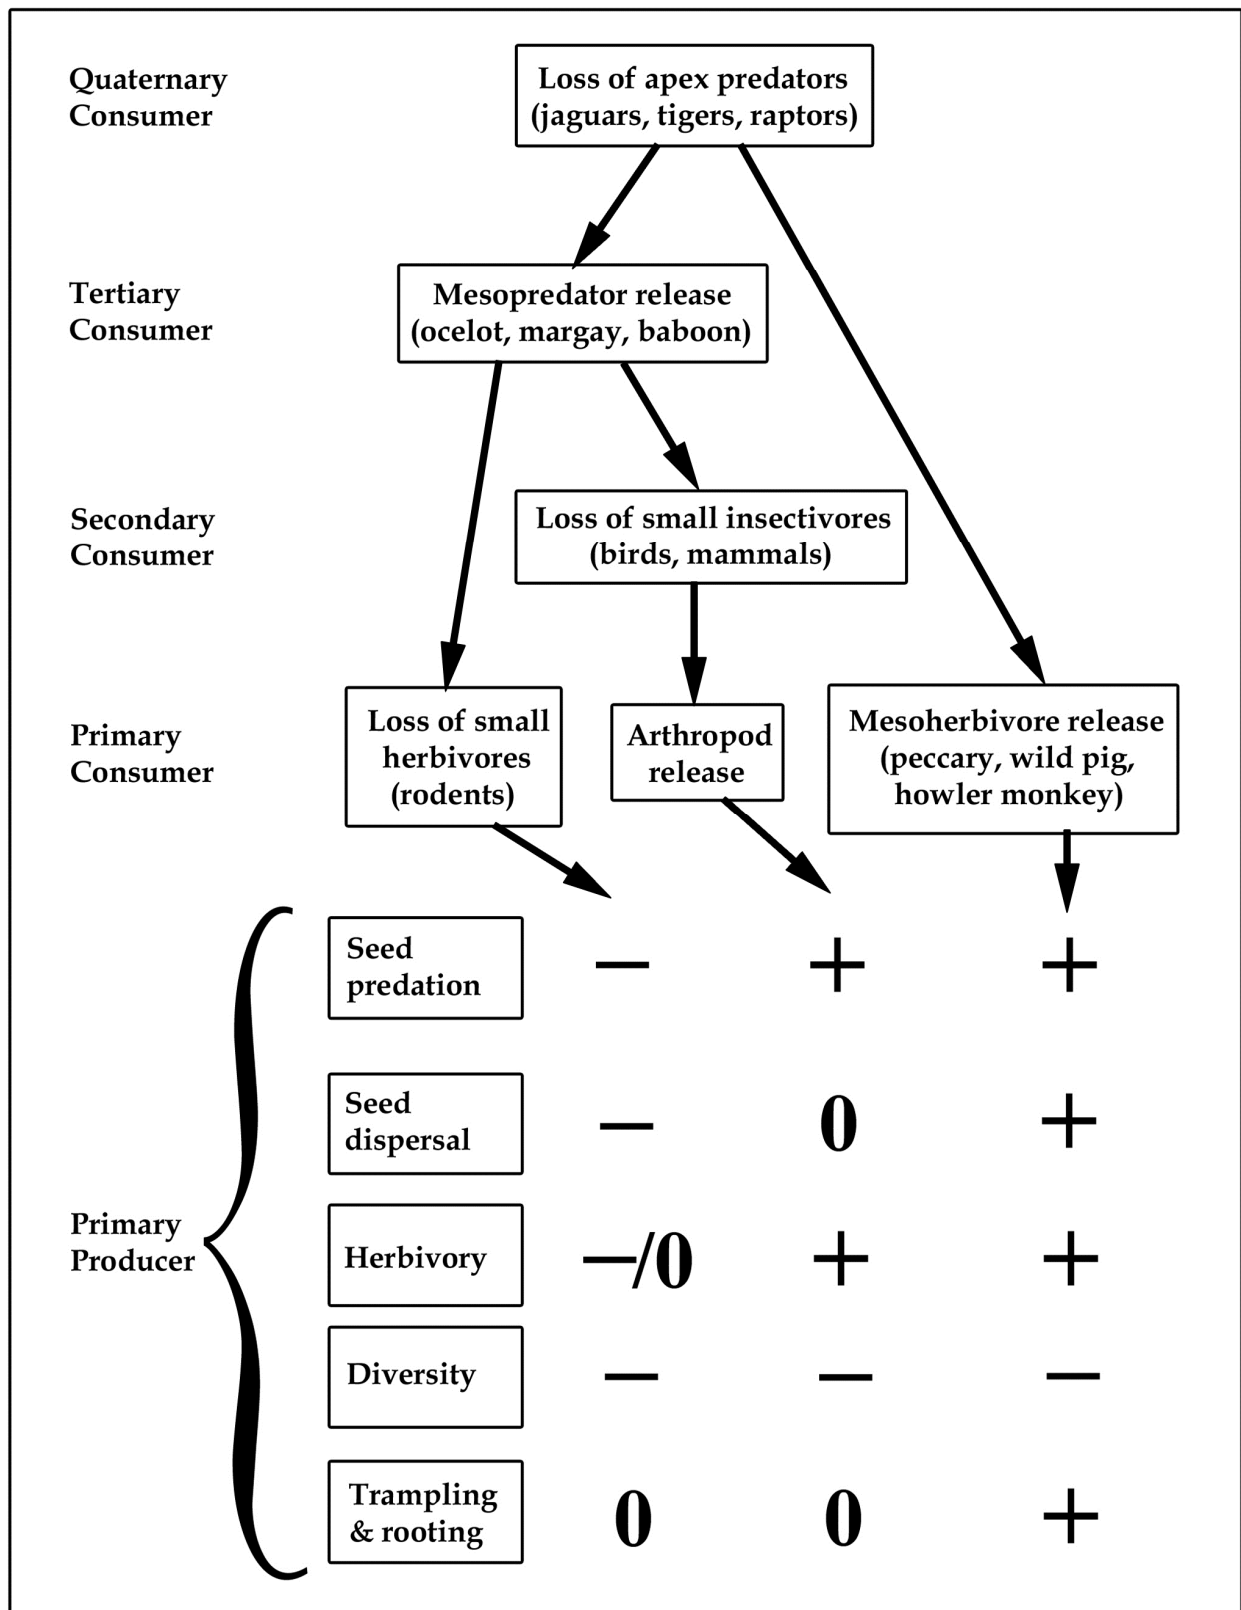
Quaternary Consumer

Loss of apex predators (jaguars, tigers, raptors)

Tertiary Consumer

Mesopredator release (ocelot, margay, baboon)

Secondary Consumer

Loss of small insectivores (birds, mammals)

Primary Consumer

Loss of small herbivores (rodents)

Arthropod release

Mesoherbivore release (peccary, wild pig, howler monkey)

Primary Producer

| | | | |
|---|---|---|---|
| Seed predation | − | + | + |
| Seed dispersal | − | 0 | + |
| Herbivory | −/0 | + | + |
| Diversity | − | − | − |
| Trampling & rooting | 0 | 0 | + |